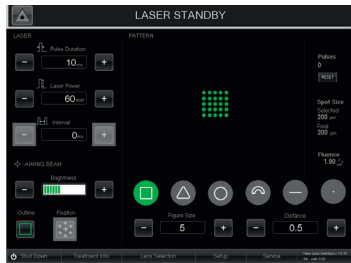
LASER STANDBY

LASER

Pulse Duration

−
10 ms
+

Laser Power

−
60 mW
+

Interval

−
0 ms
+

AIMING BEAM

Brightness

−
+

Outline

Position

PATTERN

Pulses
0
RESET

Spot Size
Selected
200 µm
Real
200 µm

Fluence
1.90

Figure Size
−
5
+

Distance
−
0.5
+

Shut Down

Treatment Info

Lens Selection

Setup

Service

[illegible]